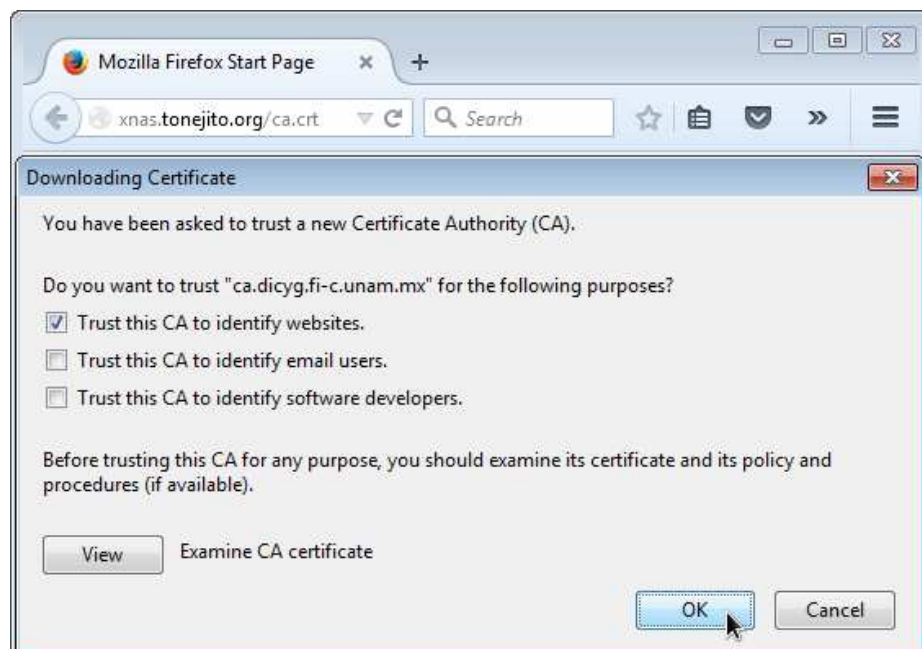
Mozilla Firefox Start Page

xnas.tonejito.org/ca.crt

Search

Downloading Certificate

You have been asked to trust a new Certificate Authority (CA).

Do you want to trust "ca.dicyg.fi-c.unam.mx" for the following purposes?

Trust this CA to identify websites.

Trust this CA to identify email users.

Trust this CA to identify software developers.

Before trusting this CA for any purpose, you should examine its certificate and its policy and procedures (if available).

View

Examine CA certificate

OK

Cancel